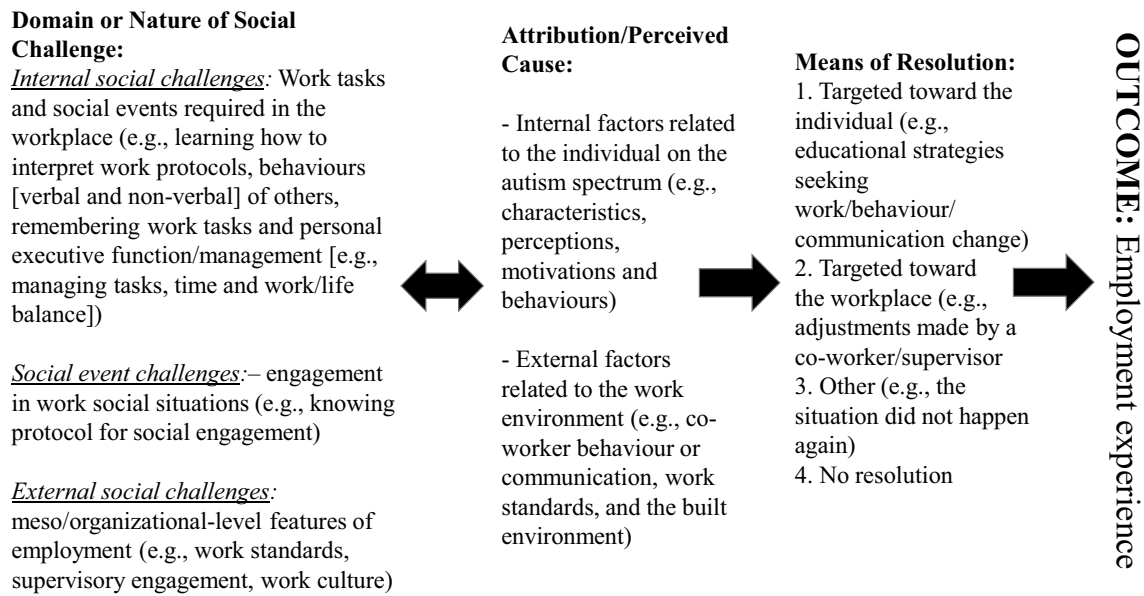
**Domain or Nature of Social Challenge:**

*Internal social challenges:* Work tasks and social events required in the workplace (e.g., learning how to interpret work protocols, behaviours [verbal and non-verbal] of others, remembering work tasks and personal executive function/management [e.g., managing tasks, time and work/life balance])

*Social event challenges:*– engagement in work social situations (e.g., knowing protocol for social engagement)

*External social challenges:* meso/organizational-level features of employment (e.g., work standards, supervisory engagement, work culture)

**Attribution/Perceived Cause:**

- Internal factors related to the individual on the autism spectrum (e.g., characteristics, perceptions, motivations and behaviours)

- External factors related to the work environment (e.g., co-worker behaviour or communication, work standards, and the built environment)

**Means of Resolution:**
1. Targeted toward the individual (e.g., educational strategies seeking work/behaviour/ communication change)
2. Targeted toward the workplace (e.g., adjustments made by a co-worker/supervisor
3. Other (e.g., the situation did not happen again)
4. No resolution

**OUTCOME:** Employment experience